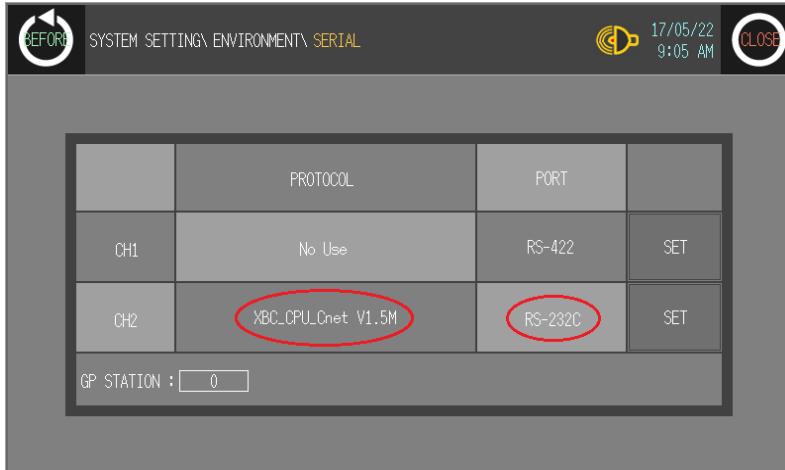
BEFORE SYSTEM SETTING\ ENVIRONMENT\ SERIAL 17/05/22 9:05 AM CLOSE

| | PROTOCOL | PORT | |
|---|---|---|---|
| CH1 | No Use | RS-422 | SET |
| CH2 | XBC_CPU_Cnet V1.5M | RS-232C | SET |

GP STATION : 0